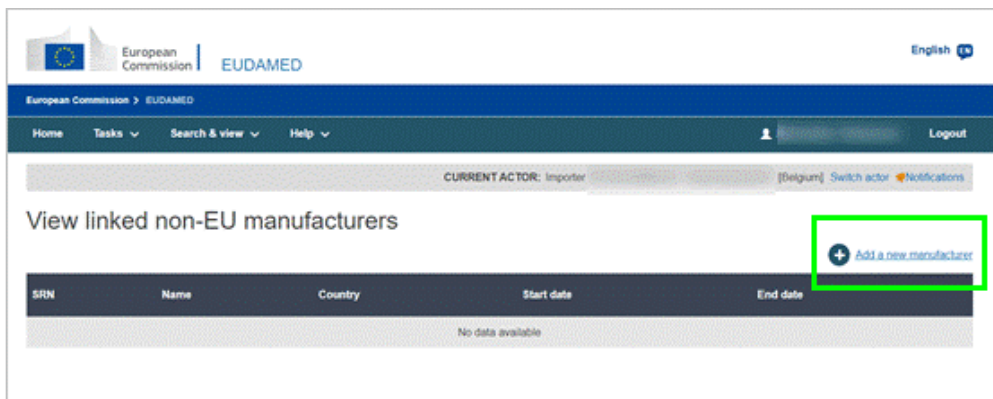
European Commission EUDAMED

English EN

European Commission > EUDAMED

Home Tasks Search & view Help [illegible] Logout

CURRENT ACTOR: Importer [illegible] [Belgium] Switch actor Notifications

View linked non-EU manufacturers

Add a new manufacturer

| SRN | Name | Country | Start date | End date |
|---|---|---|---|---|
| No data available | | | | |